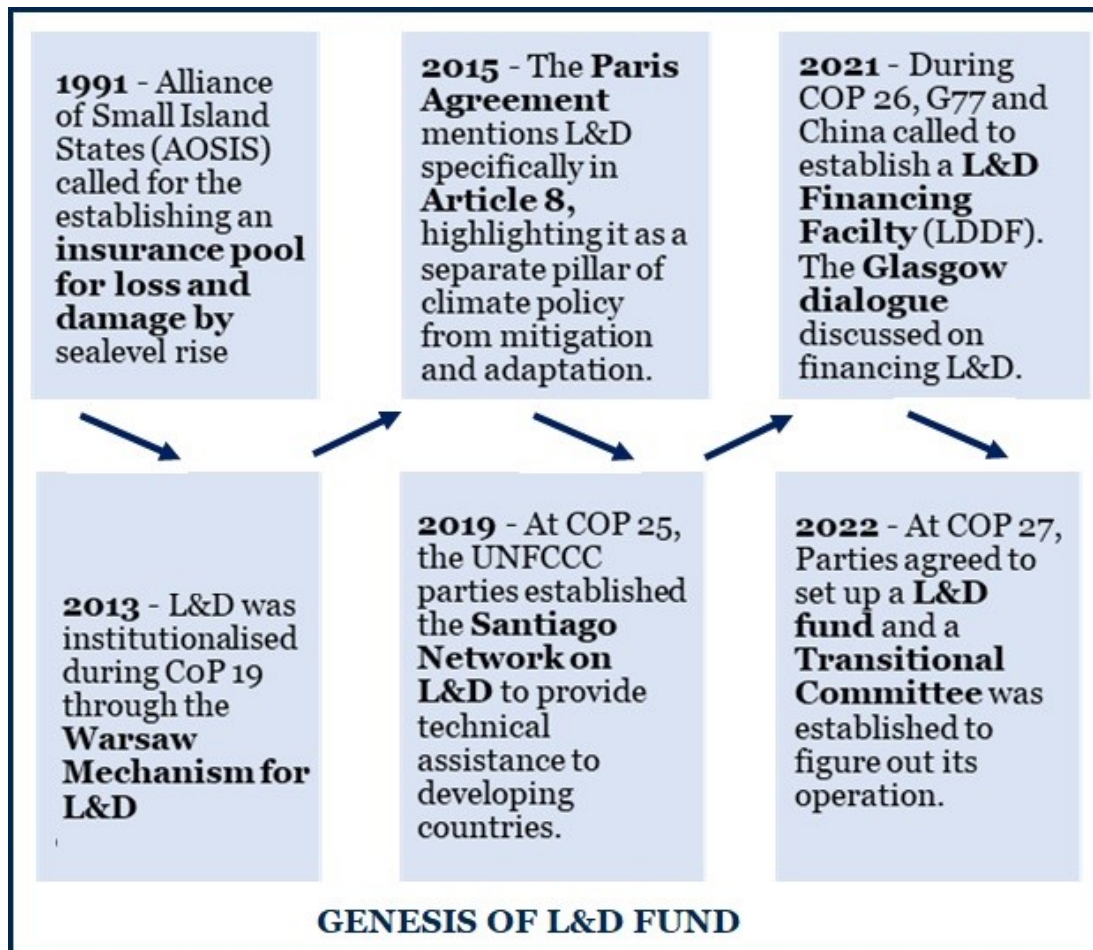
1991 - Alliance of Small Island States (AOSIS) called for the establishing an insurance pool for loss and damage by sealevel rise

2013 - L&D was institutionalised during CoP 19 through the Warsaw Mechanism for L&D

2015 - The Paris Agreement mentions L&D specifically in Article 8, highlighting it as a separate pillar of climate policy from mitigation and adaptation.

2019 - At COP 25, the UNFCCC parties established the Santiago Network on L&D to provide technical assistance to developing countries.

2021 - During COP 26, G77 and China called to establish a L&D Financing Facilty (LDDF). The Glasgow dialogue discussed on financing L&D.

2022 - At COP 27, Parties agreed to set up a L&D fund and a Transitional Committee was established to figure out its operation.

GENESIS OF L&D FUND